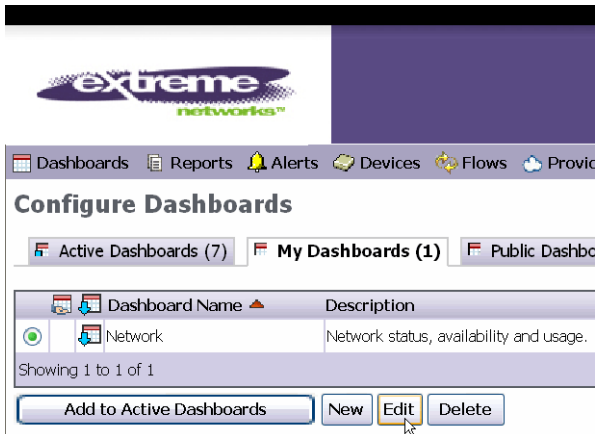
extreme networks™

Dashboards Reports Alerts Devices Flows Provi

Configure Dashboards

Active Dashboards (7) My Dashboards (1) Public Dashbo

| | | Dashboard Name | Description |
|---|---|---|---|
| | | Network | Network status, availability and usage. |

Showing 1 to 1 of 1

Add to Active Dashboards New Edit Delete